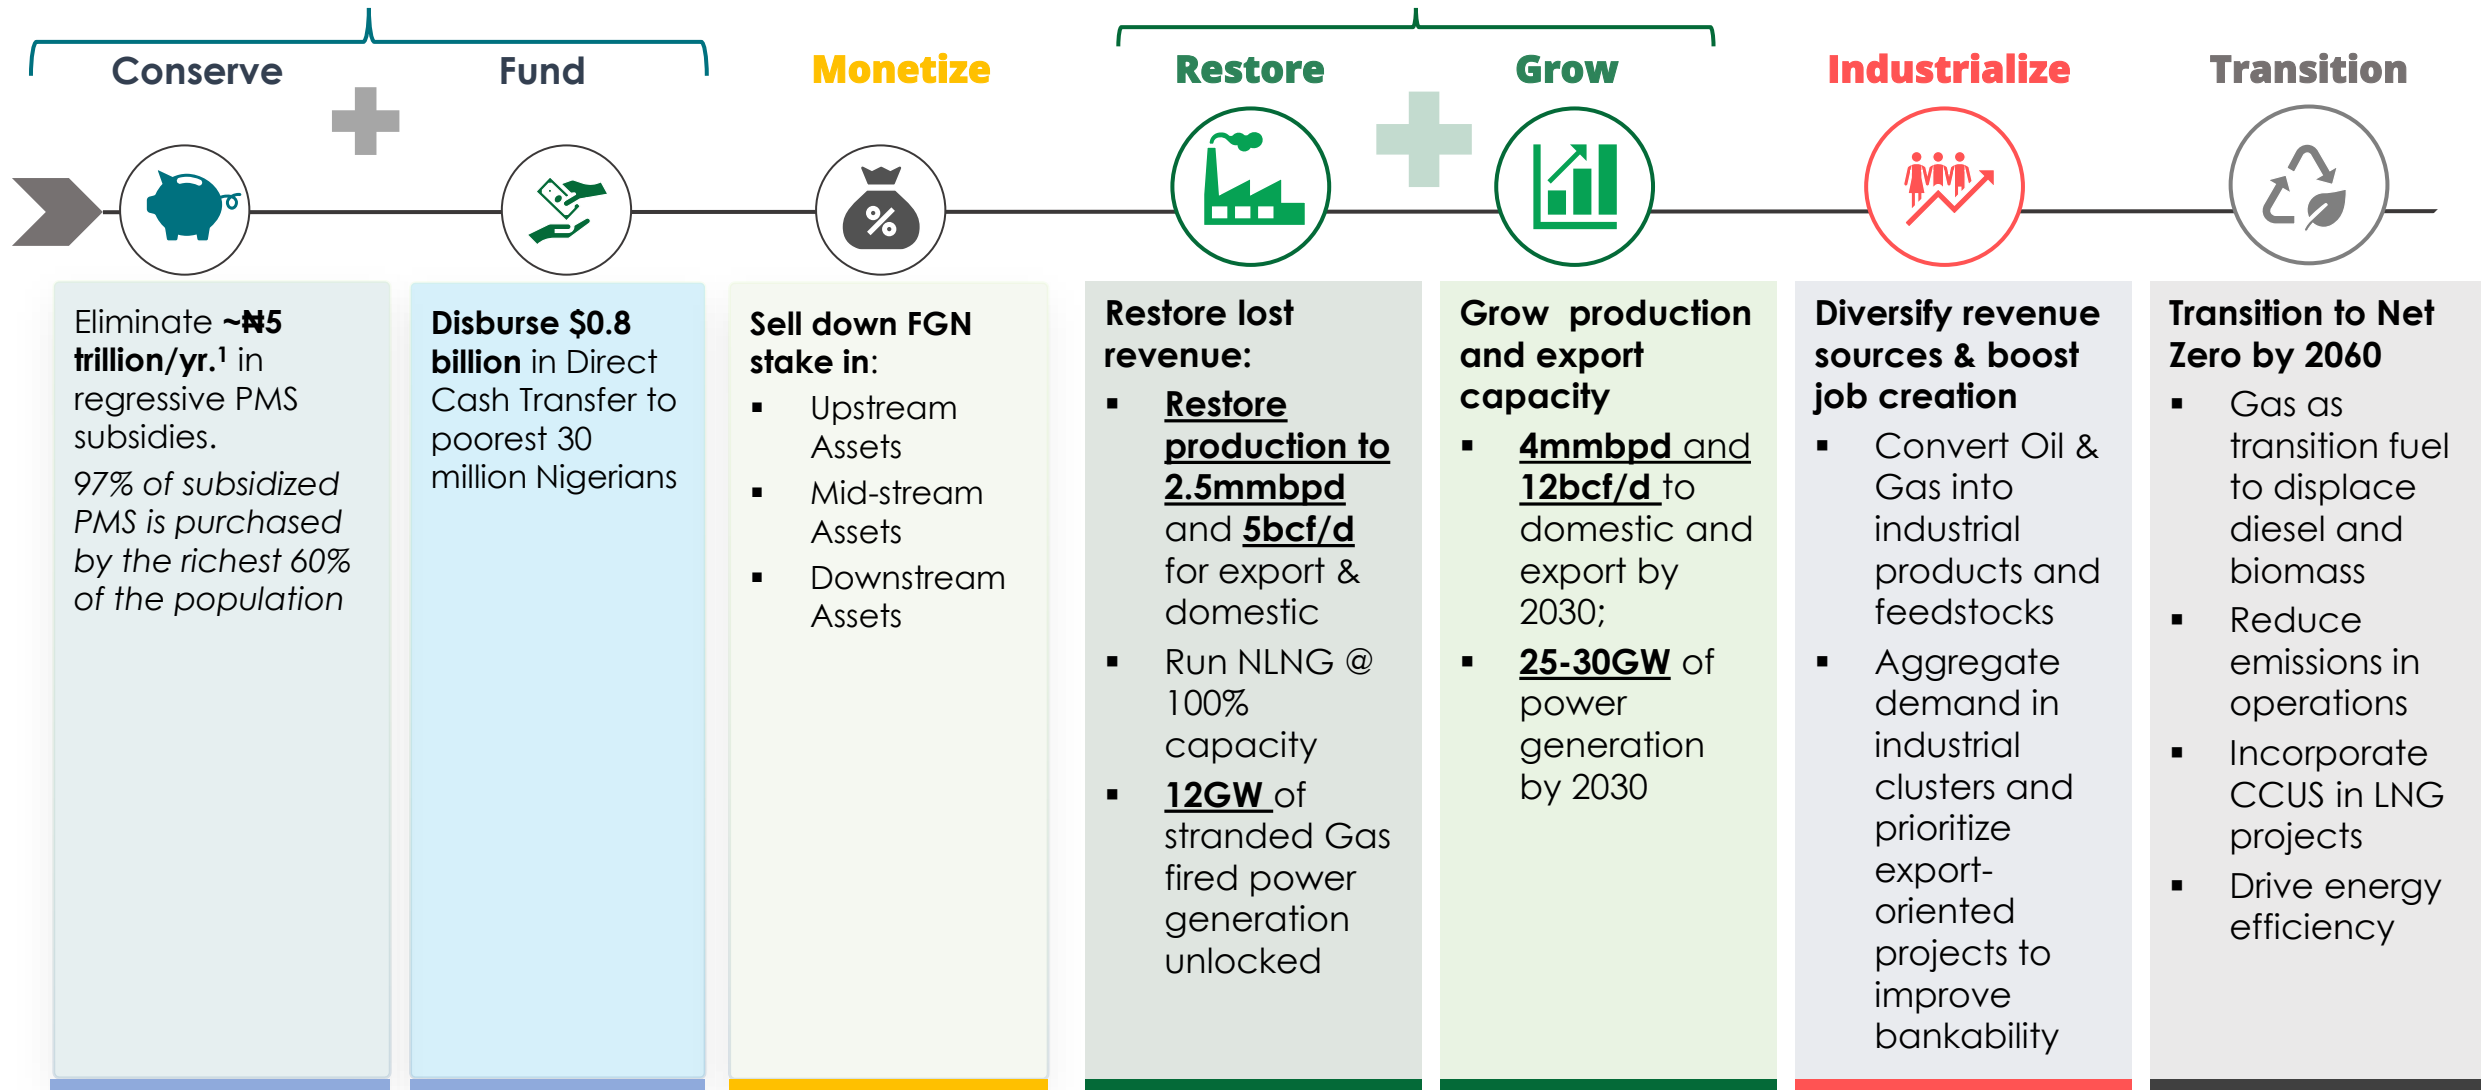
Conserve

Fund

Monetize

Restore

Grow

Industrialize

Transition

%

Eliminate **~₦5 trillion/yr.¹** in regressive PMS subsidies.

*97% of subsidized PMS is purchased by the richest 60% of the population*

**Disburse $0.8 billion** in Direct Cash Transfer to poorest 30 million Nigerians

**Sell down FGN stake in:**

- Upstream Assets
- Mid-stream Assets
- Downstream Assets

**Restore lost revenue:**

- **Restore production to 2.5mmbpd** and **5bcf/d** for export & domestic
- Run NLNG @ 100% capacity
- **12GW** of stranded Gas fired power generation unlocked

**Grow production and export capacity**

- **4mmbpd** and **12bcf/d** to domestic and export by 2030;
- **25-30GW** of power generation by 2030

**Diversify revenue sources & boost job creation**

- Convert Oil & Gas into industrial products and feedstocks
- Aggregate demand in industrial clusters and prioritize export-oriented projects to improve bankability

**Transition to Net Zero by 2060**

- Gas as transition fuel to displace diesel and biomass
- Reduce emissions in operations
- Incorporate CCUS in LNG projects
- Drive energy efficiency